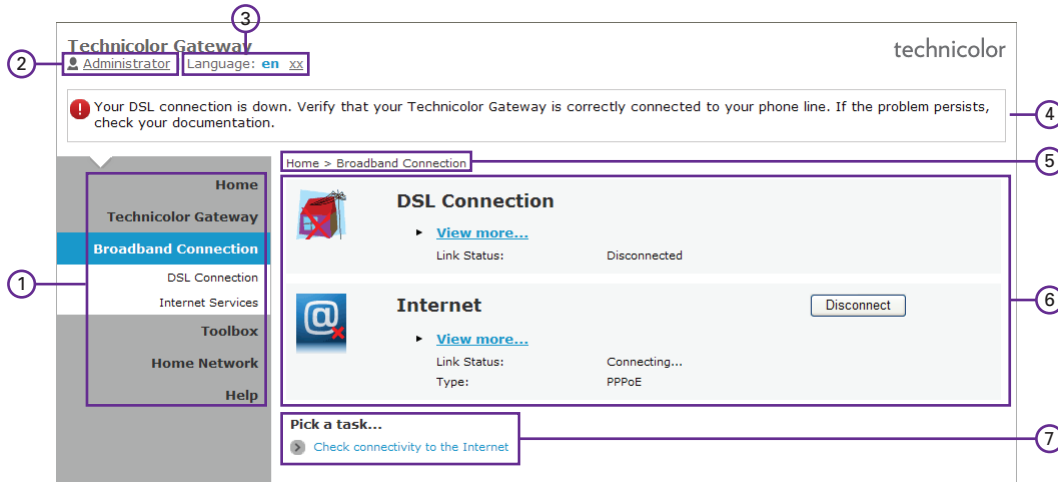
3

Technicolor Gateway

technicolor

2 Administrator Language: en xx

Your DSL connection is down. Verify that your Technicolor Gateway is correctly connected to your phone line. If the problem persists, check your documentation.

4

Home > Broadband Connection

5

Home

Technicolor Gateway

Broadband Connection

DSL Connection

Internet Services

Toolbox

Home Network

Help

1

DSL Connection

View more...

Link Status: Disconnected

Internet

Disconnect

View more...

Link Status: Connecting...

Type: PPPoE

6

Pick a task...

Check connectivity to the Internet

7